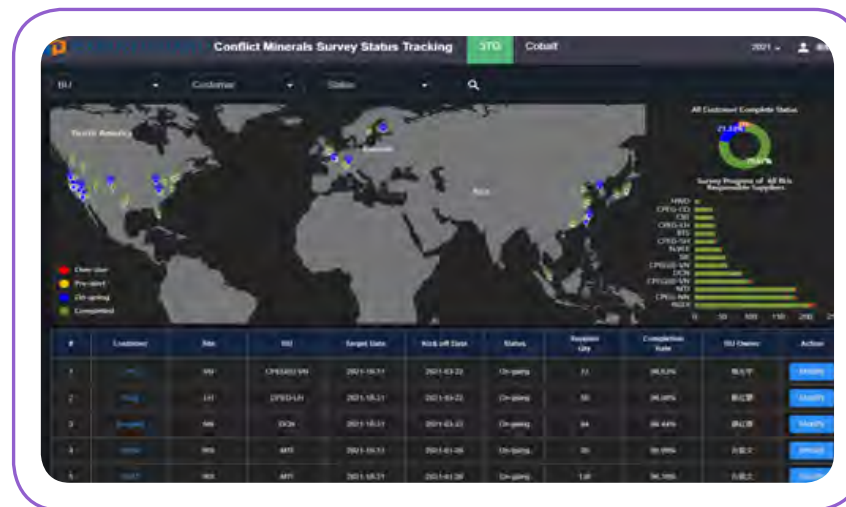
Conflict Minerals Survey Status Tracking

3TG

Cobalt

2021

BU

Customer

Status

North America

Europe

Asia

All Customer Complete Status

Survey Progress of All BUs Responsible Suppliers

Over-due

Pre-start

On-going

Completed

| # | Customer | Site | BU | Target Date | Kick off Date | Status | Supplier Qty | Completion Rate | BU Owner | Action |
|---|---|---|---|---|---|---|---|---|---|---|
| 1 | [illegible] | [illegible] | CPEGBU-VN | 2021-10-31 | 2021-03-22 | On-going | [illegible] | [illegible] | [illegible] | Modify |
| 2 | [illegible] | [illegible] | CPEG-LH | 2021-10-31 | 2021-03-22 | On-going | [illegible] | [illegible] | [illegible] | Modify |
| 3 | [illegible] | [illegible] | DCN | 2021-10-31 | 2021-03-22 | On-going | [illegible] | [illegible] | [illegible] | Modify |
| 4 | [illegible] | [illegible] | MTI | 2021-10-31 | 2021-01-26 | On-going | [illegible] | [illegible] | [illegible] | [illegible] |
| 5 | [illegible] | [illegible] | MTI | 2021-10-31 | 2021-01-26 | On-going | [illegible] | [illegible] | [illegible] | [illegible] |